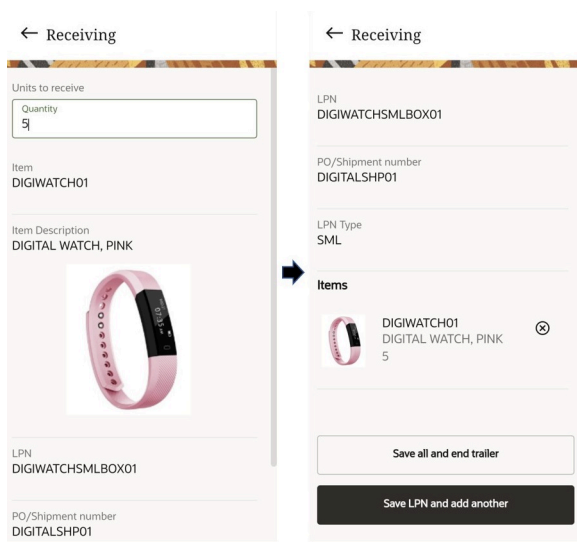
← Receiving

Units to receive

Quantity
5

Item
DIGIWATCH01

Item Description
DIGITAL WATCH, PINK

LPN
DIGIWATCHSMLBOX01

PO/Shipment number
DIGITALSHP01

← Receiving

LPN
DIGIWATCHSMLBOX01

PO/Shipment number
DIGITALSHP01

LPN Type
SML

Items

DIGIWATCH01
DIGITAL WATCH, PINK
5

Save all and end trailer

Save LPN and add another